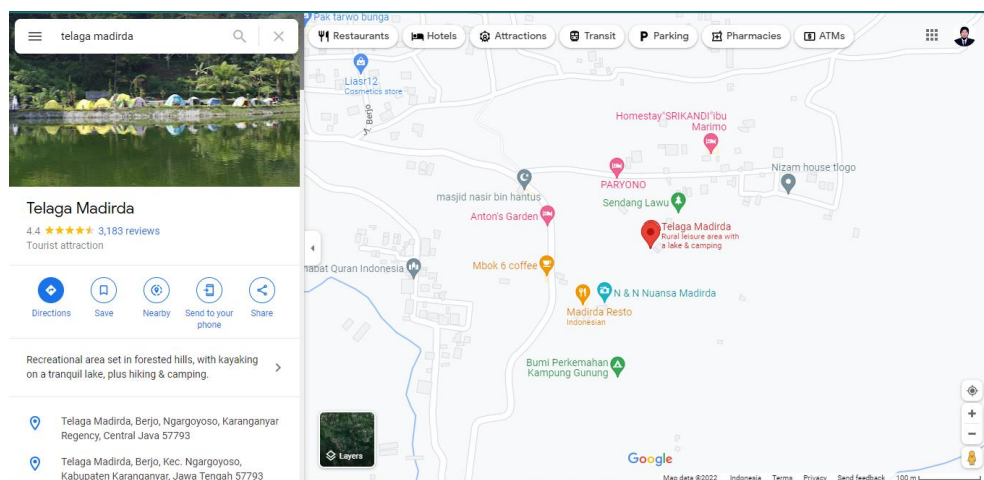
telaga madirda

Restaurants
Hotels
Attractions
Transit
Parking
Pharmacies
ATMs

Telaga Madirda
4.4 ★★★★★ 3,183 reviews
Tourist attraction

Directions
Save
Nearby
Send to your phone
Share

Recreational area set in forested hills, with kayaking on a tranquil lake, plus hiking & camping.

Telaga Madirda, Berjo, Ngargoyoso, Karanganyar Regency, Central Java 57793

Telaga Madirda, Berjo, Kec. Ngargoyoso, Kabupaten Karanganyar, Jawa Tengah 57793

Pak tarwo bunga
Liasr12
Cosmetics store
Jl. Berjo
Homestay"SRIKANDI"ibu Marimo
Nizam house tlogo
masjid nasir bin hantus
PARYONO
Sendang Lawu
Anton's Garden
Telaga Madirda
Rural leisure area with a lake & camping
nabat Quran Indonesia
Mbok 6 coffee
N & N Nuansa Madirda
Madirda Resto
Indonesian
Bumi Perkemahan Kampung Gunung
Layers
Google
Map data ©2022 Indonesia Terms Privacy Send feedback 100 m